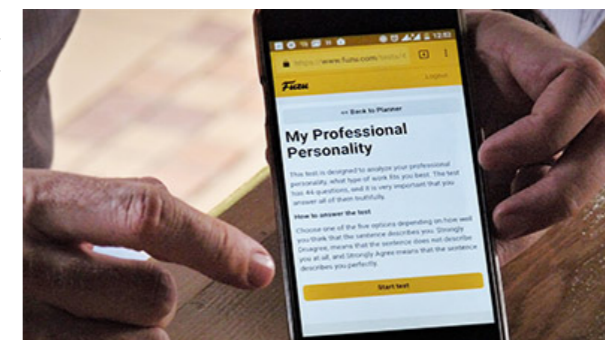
12:53

https://www.fuzu.com/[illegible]

Fuzu

Logout

<< Back to Planner

My Professional Personality

This test is designed to analyze your professional personality, what type of work fits you best. The test has 44 questions, and it is very important that you answer all of them truthfully.

How to answer the test

Choose one of the five options depending on how well you think that the sentence describes you. Strongly Disagree, means that the sentence does not describe you at all, and Strongly Agree means that the sentence describes you perfectly.

Start test